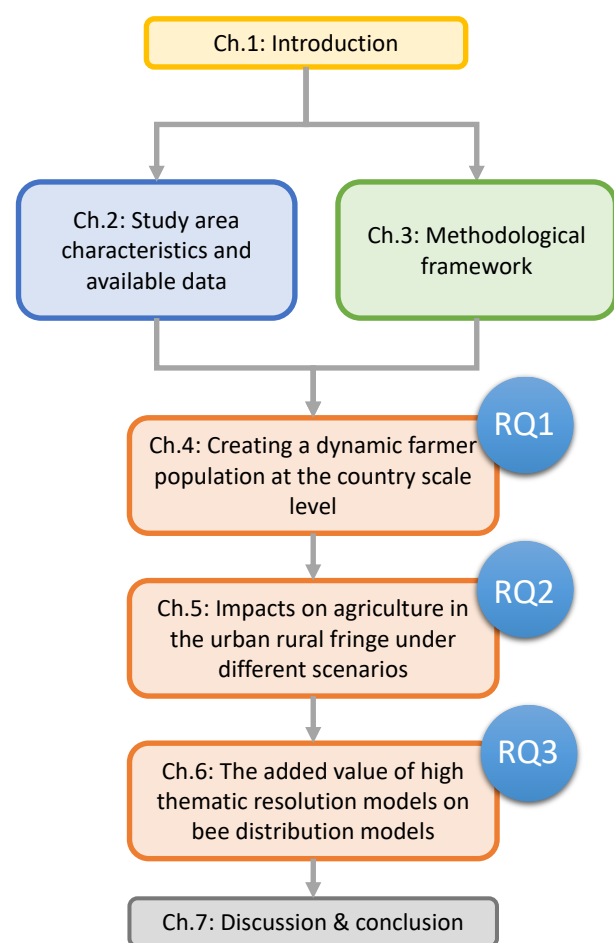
Ch.1: Introduction

Ch.2: Study area characteristics and available data

Ch.3: Methodological framework

RQ1

Ch.4: Creating a dynamic farmer population at the country scale level

RQ2

Ch.5: Impacts on agriculture in the urban rural fringe under different scenarios

RQ3

Ch.6: The added value of high thematic resolution models on bee distribution models

Ch.7: Discussion & conclusion